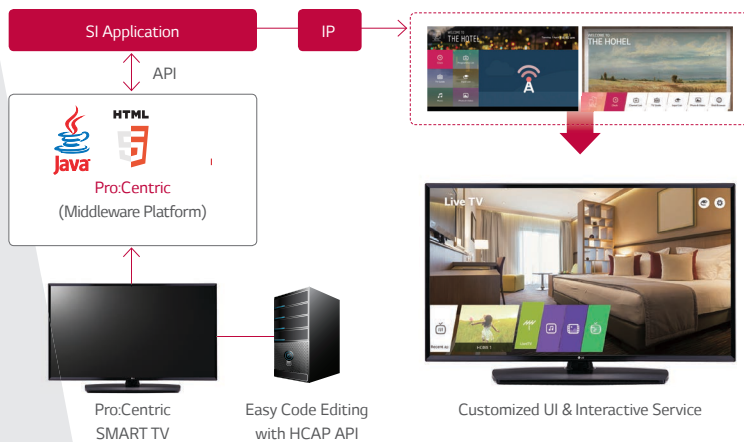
SI Application

IP

API

HTML

Java

Pro:Centric
(Middleware Platform)

WELCOME TO
THE HOTEL

WELCOME TO
THE HOHEL

Live TV

Pro:Centric
SMART TV

Easy Code Editing
with HCAP API

Customized UI & Interactive Service